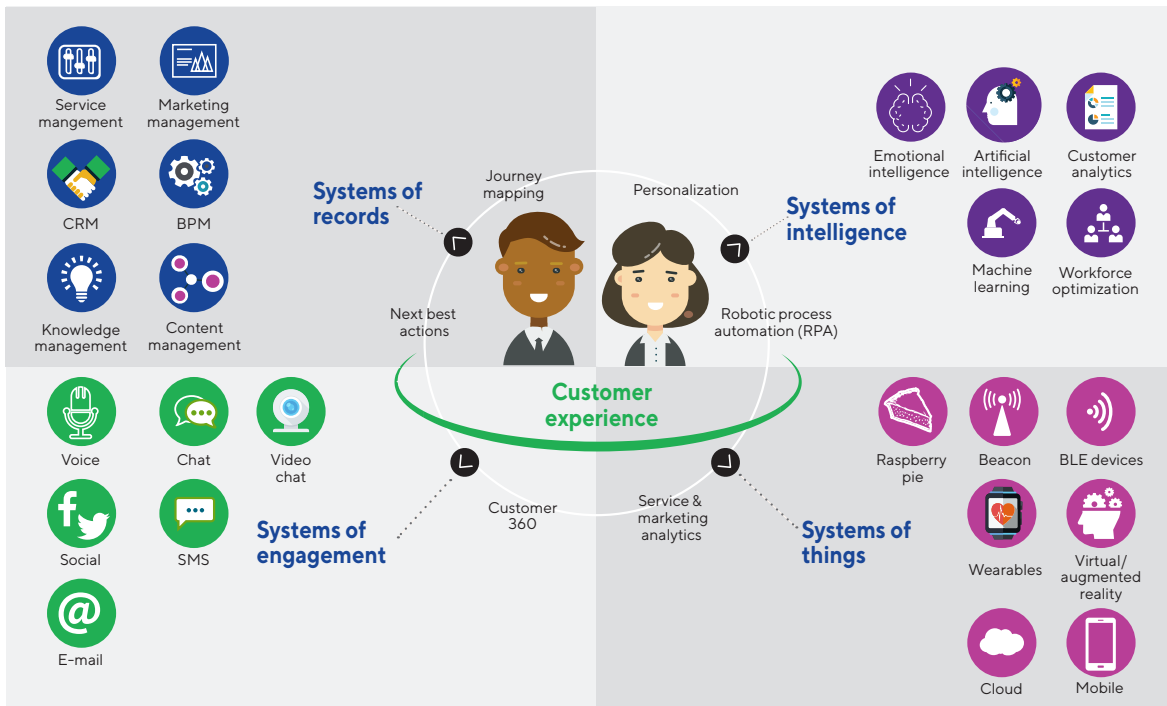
Service mangement

Marketing management

CRM

BPM

Knowledge management

Content management

Systems of records

Journey mapping

Personalization

Systems of intelligence

Emotional intelligence

Artificial intelligence

Customer analytics

Machine learning

Workforce optimization

Next best actions

Robotic process automation (RPA)

Customer experience

Voice

Chat

Video chat

Social

SMS

E-mail

Systems of engagement

Customer 360

Service & marketing analytics

Systems of things

Raspberry pie

Beacon

BLE devices

Wearables

Virtual/ augmented reality

Cloud

Mobile